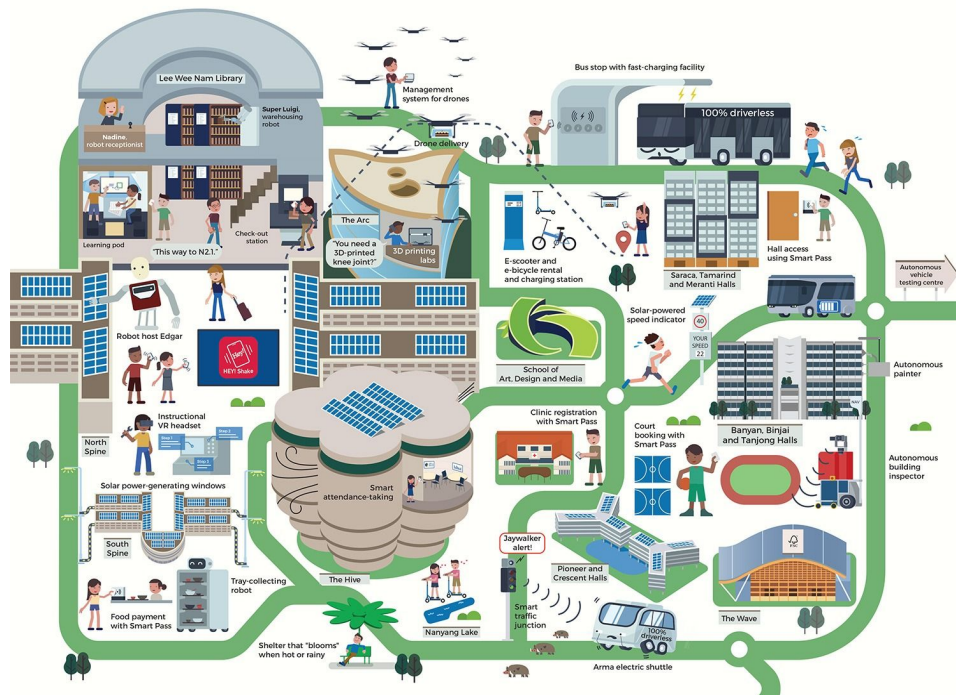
Lee Wee Nam Library

Management system for drones

Bus stop with fast-charging facility

100% driverless

Super Luigi, warehousing robot

Nadine, robot receptionist

Drone delivery

Learning pod

"This way to N2.1."

Check-out station

The Arc

"You need a 3D-printed knee joint?"

3D printing labs

E-scooter and e-bicycle rental and charging station

Saraca, Tamarind and Meranti Halls

Hall access using Smart Pass

Autonomous vehicle testing centre

Robot host Edgar

HEY! Shake

School of Art, Design and Media

Solar-powered speed indicator

40

YOUR SPEED 22

Autonomous painter

Instructional VR headset

North Spine

Clinic registration with Smart Pass

Court booking with Smart Pass

Banyan, Binjai and Tanjong Halls

Autonomous building inspector

Solar power-generating windows

Smart attendance-taking

South Spine

Jaywalker alert!

Pioneer and Crescent Halls

Tray-collecting robot

The Hive

Smart traffic junction

The Wave

Food payment with Smart Pass

Nanyang Lake

100% driverless

Shelter that "blooms" when hot or rainy

Arma electric shuttle